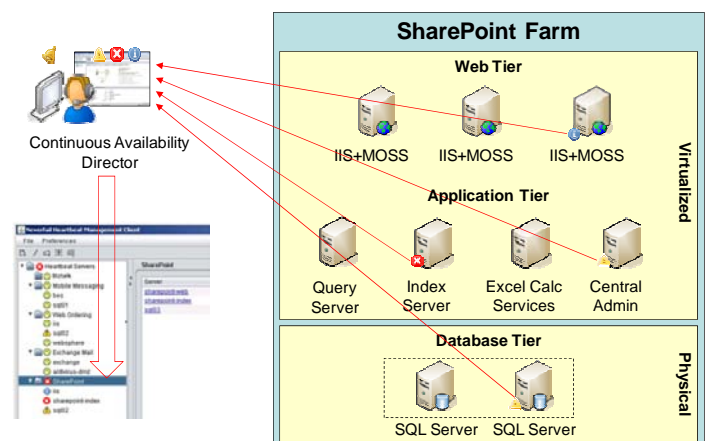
SharePoint Farm

Web Tier

IIS+MOSS

IIS+MOSS

IIS+MOSS

Virtualized

Application Tier

Query Server

Index Server

Excel Calc Services

Central Admin

Continuous Availability Director

Neverfail Heartbeat Management Client

File Preferences

Heartbeat Servers

Biztalk

Mobile Messaging

bes

sql01

Web Ordering

iis

sql02

websphere

Exchange Mail

exchange

antivirus-dmd

SharePoint

iis

sharepoint-index

sql03

SharePoint

Server

sharepoint-web

sharepoint-index

sql03

Database Tier

Physical

SQL Server

SQL Server